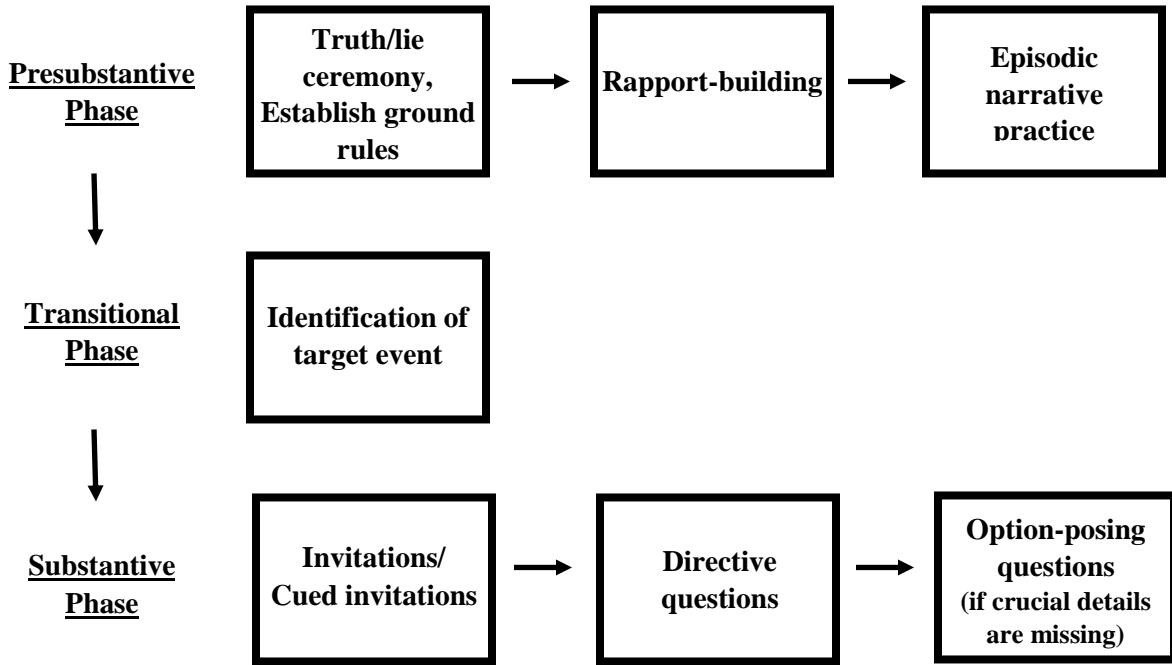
Presubstantive Phase

Truth/lie ceremony, Establish ground rules

Rapport-building

Episodic narrative practice

Transitional Phase

Identification of target event

Substantive Phase

Invitations/ Cued invitations

Directive questions

Option-posing questions (if crucial details are missing)